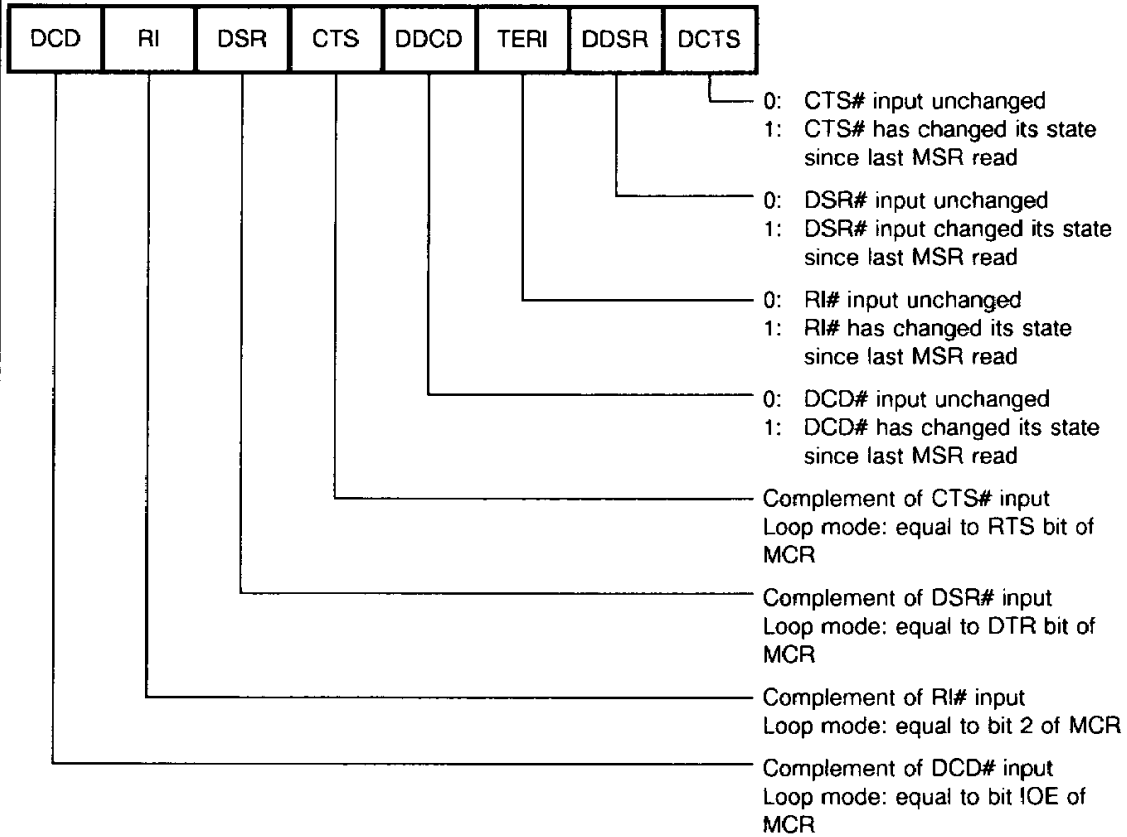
| DCD | RI | DSR | CTS | DDCD | TERI | DDSR | DCTS |
|---|---|---|---|---|---|---|---|

0: CTS# input unchanged
1: CTS# has changed its state since last MSR read

0: DSR# input unchanged
1: DSR# input changed its state since last MSR read

0: RI# input unchanged
1: RI# has changed its state since last MSR read

0: DCD# input unchanged
1: DCD# has changed its state since last MSR read

Complement of CTS# input
Loop mode: equal to RTS bit of MCR

Complement of DSR# input
Loop mode: equal to DTR bit of MCR

Complement of RI# input
Loop mode: equal to bit 2 of MCR

Complement of DCD# input
Loop mode: equal to bit IOE of MCR